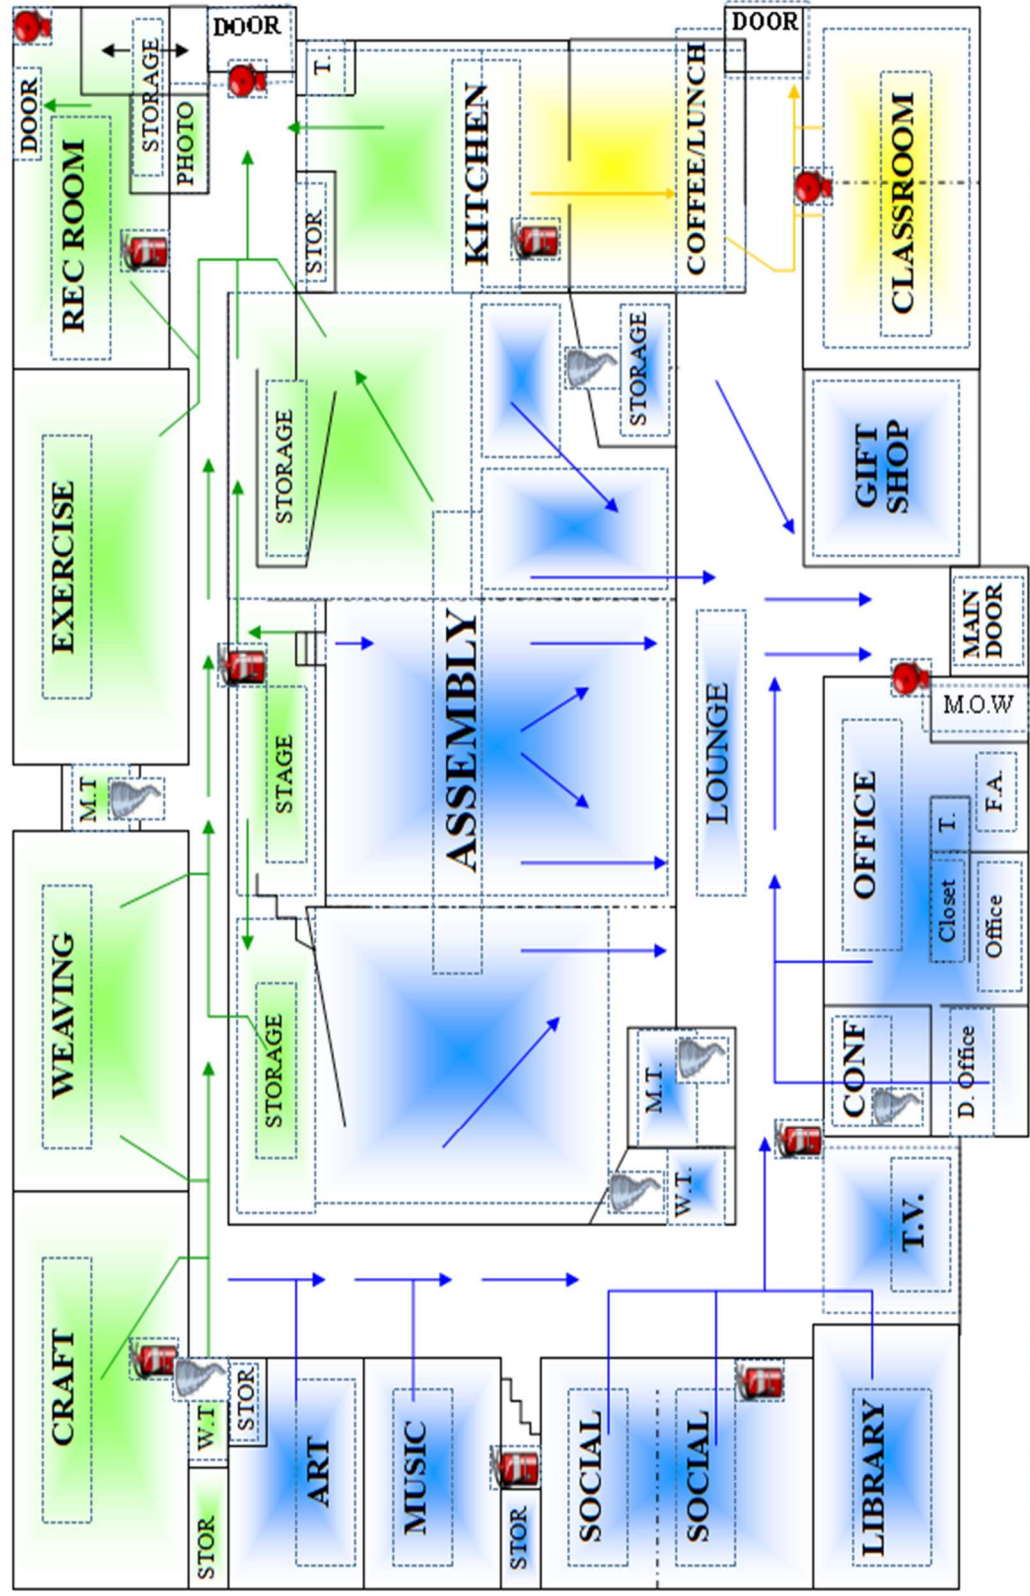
DOOR
STORAGE
PHOTO
DOOR
REC ROOM
T
KITCHEN
STOR
COFFEE/LUNCH
DOOR
CLASSROOM
STORAGE
STORAGE
GIFT SHOP
EXERCISE
ASSEMBLY
MAIN DOOR
M.O.W
STAGE
LOUNGE
OFFICE
T.
F.A.
M.T
Closet
Office
WEAVING
STORAGE
CONF
D. Office
M.T.
W.T.
T.V.
CRAFT
W.T
STOR
ART
MUSIC
STOR
SOCIAL
SOCIAL
LIBRARY
STOR